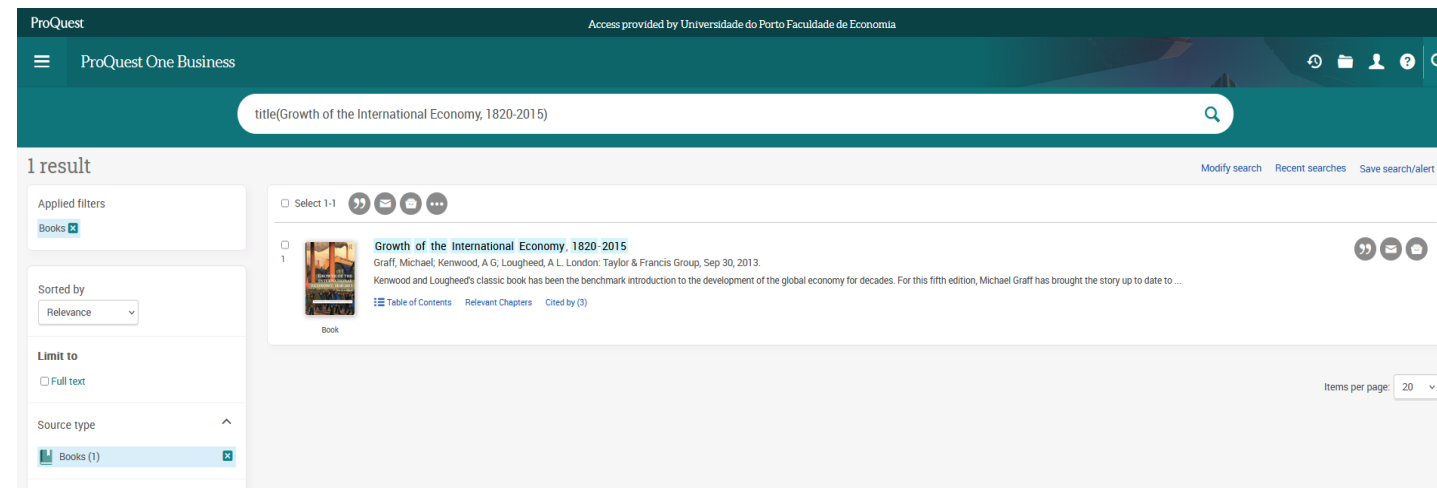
ProQuest

Access provided by Universidade do Porto Faculdade de Economia

ProQuest One Business

title(Growth of the International Economy, 1820-2015)

1 result

Modify search Recent searches Save search/alert

Applied filters

Books

Sorted by

Relevance

Limit to

Full text

Source type

Books (1)

Select 1-1

1

Growth of the International Economy, 1820-2015

Graff, Michael; Kenwood, A G; Lougheed, A L. London: Taylor & Francis Group, Sep 30, 2013.

Kenwood and Lougheed's classic book has been the benchmark introduction to the development of the global economy for decades. For this fifth edition, Michael Graff has brought the story up to date to ...

Table of Contents Relevant Chapters Cited by (3)

Book

Items per page: 20